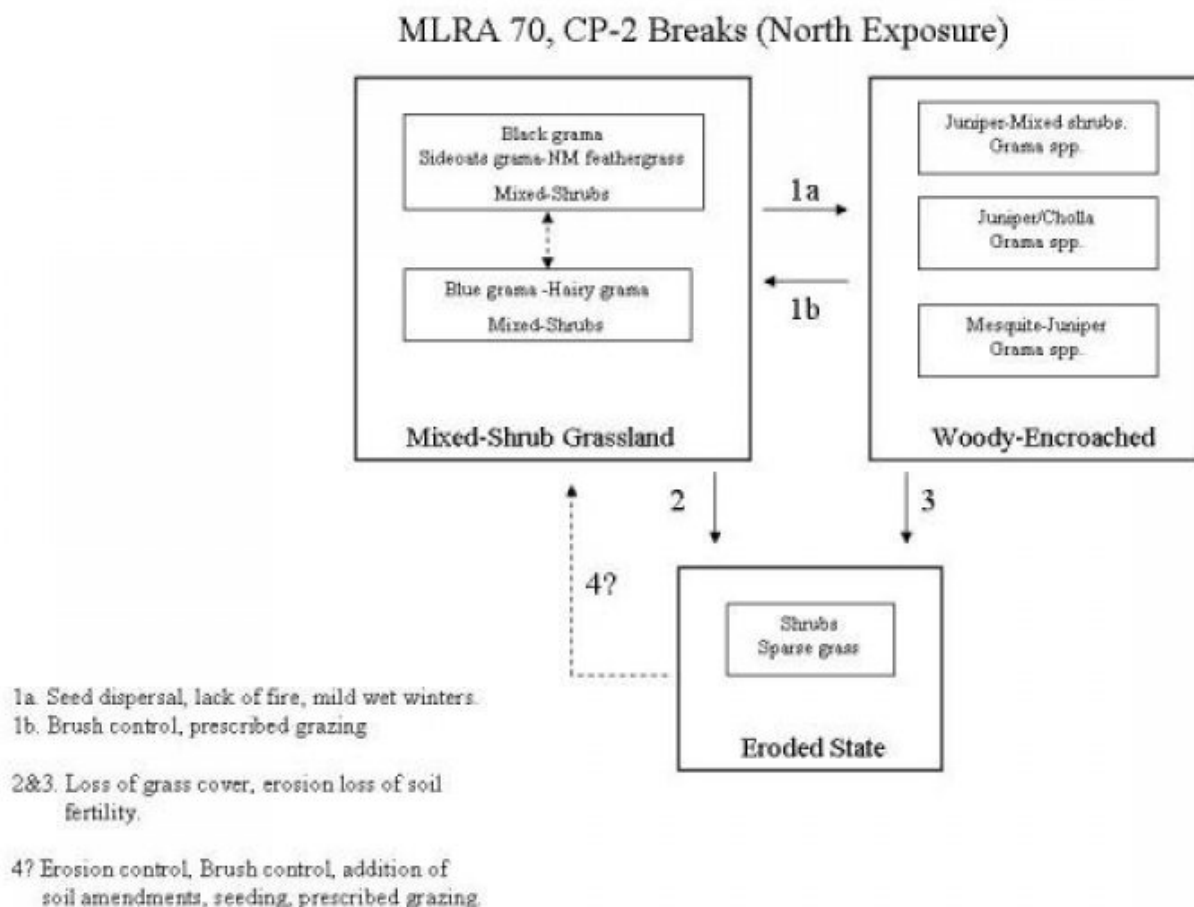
MLRA 70, CP-2 Breaks (North Exposure)

Black grama
Sideoats grama-NM feathergrass
Mixed-Shrubs

Blue grama -Hairy grama
Mixed-Shrubs

Mixed-Shrub Grassland

1a

1b

Juniper-Mixed shrubs.
Grama spp.

Juniper/Cholla
Grama spp.

Mesquite-Juniper
Grama spp.

Woody-Encroached

2

3

4?

Shrubs
Sparse grass

Eroded State

1a. Seed dispersal, lack of fire, mild wet winters.
1b. Brush control, prescribed grazing

2&3. Loss of grass cover, erosion loss of soil fertility.

4? Erosion control, Brush control, addition of soil amendments, seeding, prescribed grazing.